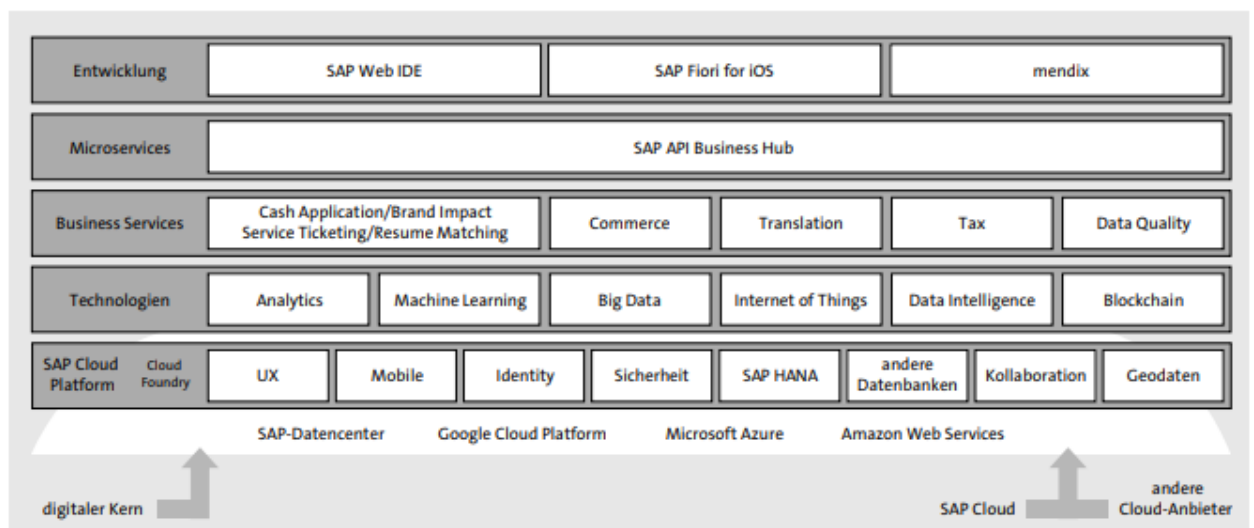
Entwicklung | SAP Web IDE | SAP Fiori for iOS | mendix

Microservices | SAP API Business Hub

Business Services | Cash Application/Brand Impact Service Ticketing/Resume Matching | Commerce | Translation | Tax | Data Quality

Technologien | Analytics | Machine Learning | Big Data | Internet of Things | Data Intelligence | Blockchain

SAP Cloud Platform | Cloud Foundry | UX | Mobile | Identity | Sicherheit | SAP HANA | andere Datenbanken | Kollaboration | Geodaten

SAP-Datencenter Google Cloud Platform Microsoft Azure Amazon Web Services

digitaler Kern

SAP Cloud

andere Cloud-Anbieter